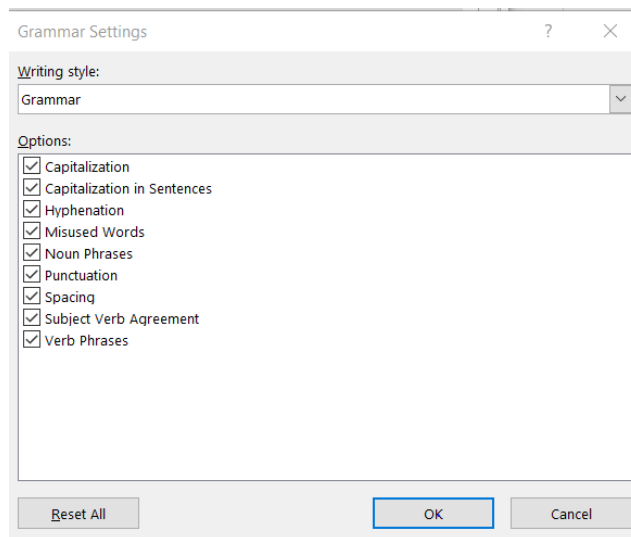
Grammar Settings

?

X

Writing style:

Grammar

Options:

Capitalization

Capitalization in Sentences

Hyphenation

Misused Words

Noun Phrases

Punctuation

Spacing

Subject Verb Agreement

Verb Phrases

Reset All

OK

Cancel